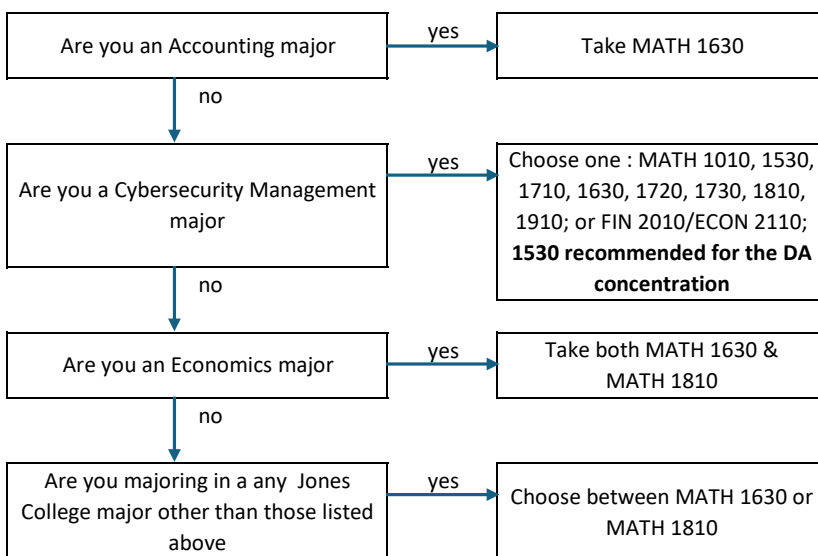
Are you an Accounting major

yes

Take MATH 1630

no

Are you a Cybersecurity Management major

yes

Choose one : MATH 1010, 1530, 1710, 1630, 1720, 1730, 1810, 1910; or FIN 2010/ECON 2110; **1530 recommended for the DA concentration**

no

Are you an Economics major

yes

Take both MATH 1630 & MATH 1810

no

Are you majoring in a any Jones College major other than those listed above

yes

Choose between MATH 1630 or MATH 1810